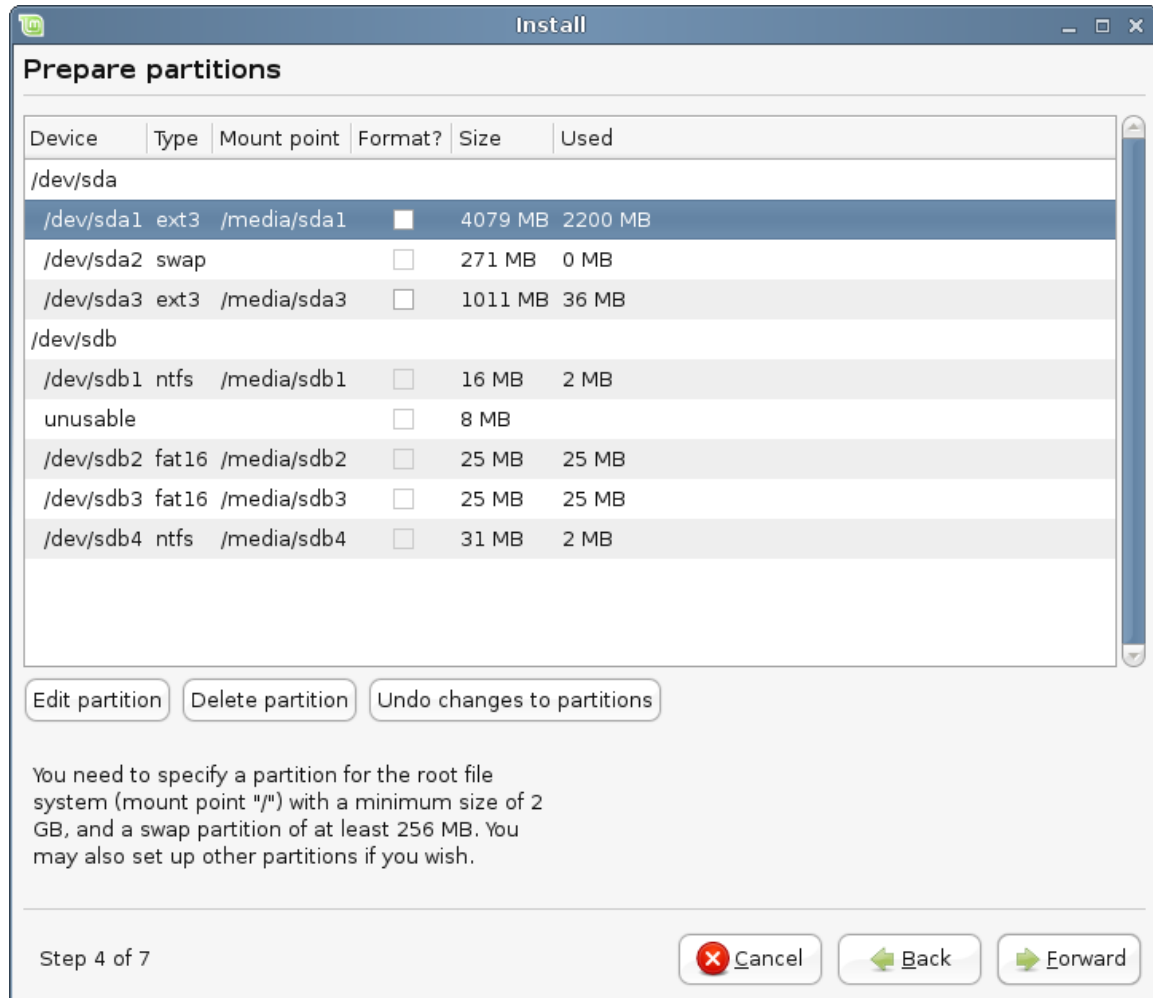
Install

Prepare partitions

| Device | Type | Mount point | Format? | Size | Used |
|---|---|---|---|---|---|
| /dev/sda | | | | | |
| /dev/sda1 | ext3 | /media/sda1 | | 4079 MB | 2200 MB |
| /dev/sda2 | swap | | | 271 MB | 0 MB |
| /dev/sda3 | ext3 | /media/sda3 | | 1011 MB | 36 MB |
| /dev/sdb | | | | | |
| /dev/sdb1 | ntfs | /media/sdb1 | | 16 MB | 2 MB |
| unusable | | | | 8 MB | |
| /dev/sdb2 | fat16 | /media/sdb2 | | 25 MB | 25 MB |
| /dev/sdb3 | fat16 | /media/sdb3 | | 25 MB | 25 MB |
| /dev/sdb4 | ntfs | /media/sdb4 | | 31 MB | 2 MB |

Edit partition | Delete partition | Undo changes to partitions

You need to specify a partition for the root file system (mount point "/") with a minimum size of 2 GB, and a swap partition of at least 256 MB. You may also set up other partitions if you wish.

Step 4 of 7

Cancel | Back | Forward